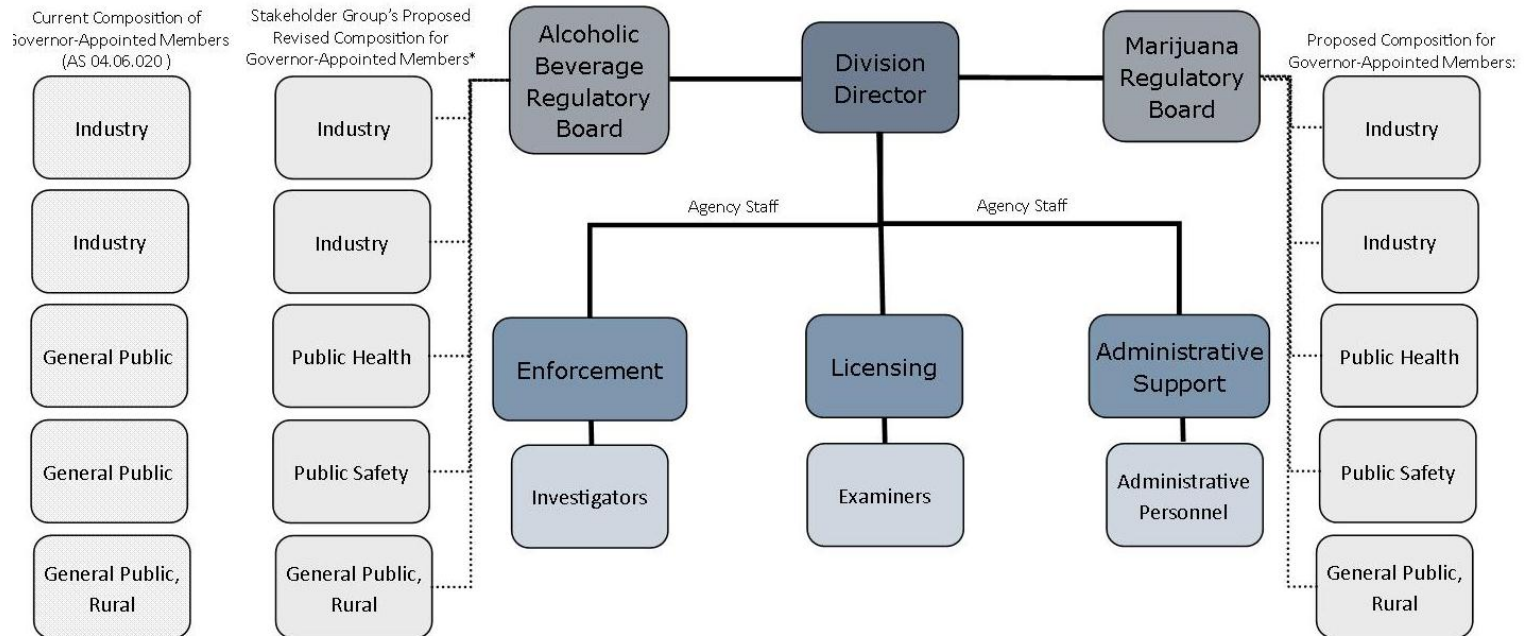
Current Composition of Governor-Appointed Members (AS 04.06.020 )

Industry

Industry

General Public

General Public

General Public, Rural

Stakeholder Group's Proposed Revised Composition for Governor-Appointed Members*

Industry

Industry

Public Health

Public Safety

General Public, Rural

Alcoholic Beverage Regulatory Board

Division Director

Marijuana Regulatory Board

Proposed Composition for Governor-Appointed Members:

Industry

Industry

Public Health

Public Safety

General Public, Rural

Agency Staff

Agency Staff

Enforcement

Investigators

Licensing

Examiners

Administrative Support

Administrative Personnel